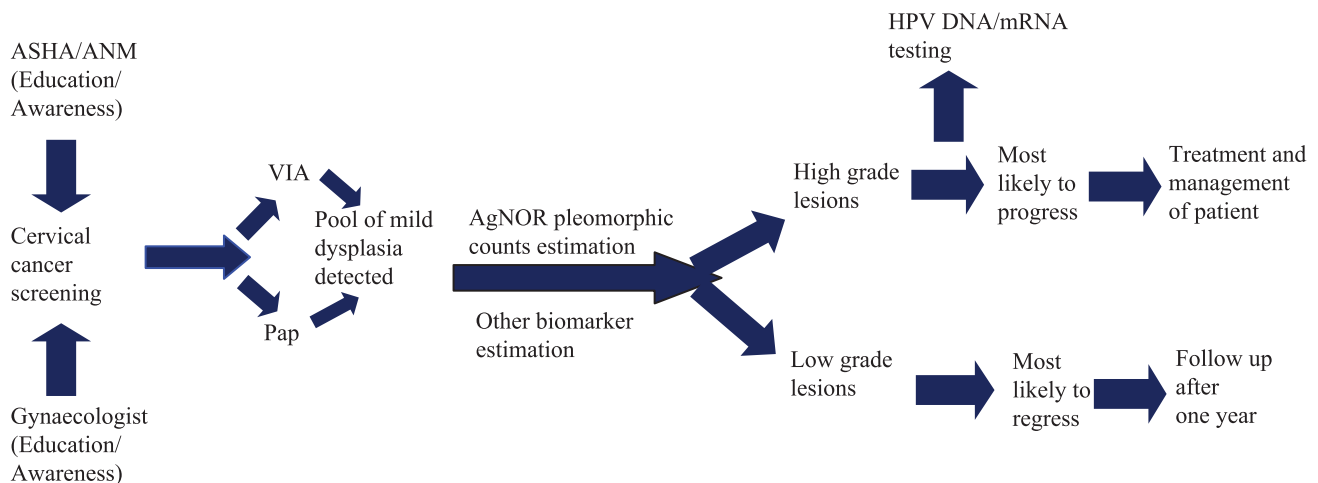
ASHA/ANM (Education/ Awareness)

Cervical cancer screening

Gynaecologist (Education/ Awareness)

VIA

Pap

Pool of mild dysplasia detected

AgNOR pleomorphic counts estimation

Other biomarker estimation

HPV DNA/mRNA testing

High grade lesions

Most likely to progress

Treatment and management of patient

Low grade lesions

Most likely to regress

Follow up after one year